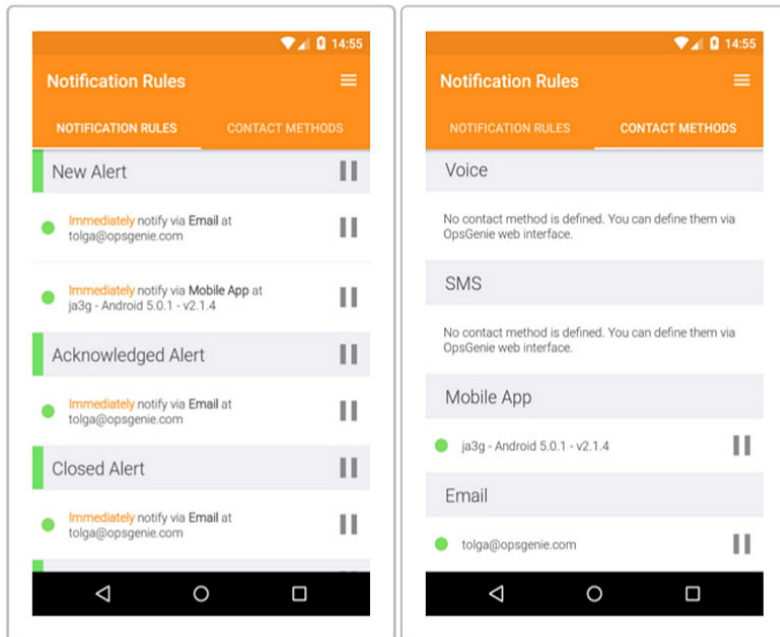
14:55

Notification Rules

NOTIFICATION RULES CONTACT METHODS

New Alert

Immediately notify via Email at tolga@opsgenie.com

Immediately notify via Mobile App at ja3g - Android 5.0.1 - v2.1.4

Acknowledged Alert

Immediately notify via Email at tolga@opsgenie.com

Closed Alert

Immediately notify via Email at tolga@opsgenie.com

14:55

Notification Rules

NOTIFICATION RULES CONTACT METHODS

Voice

No contact method is defined. You can define them via OpsGenie web interface.

SMS

No contact method is defined. You can define them via OpsGenie web interface.

Mobile App

ja3g - Android 5.0.1 - v2.1.4

Email

tolga@opsgenie.com